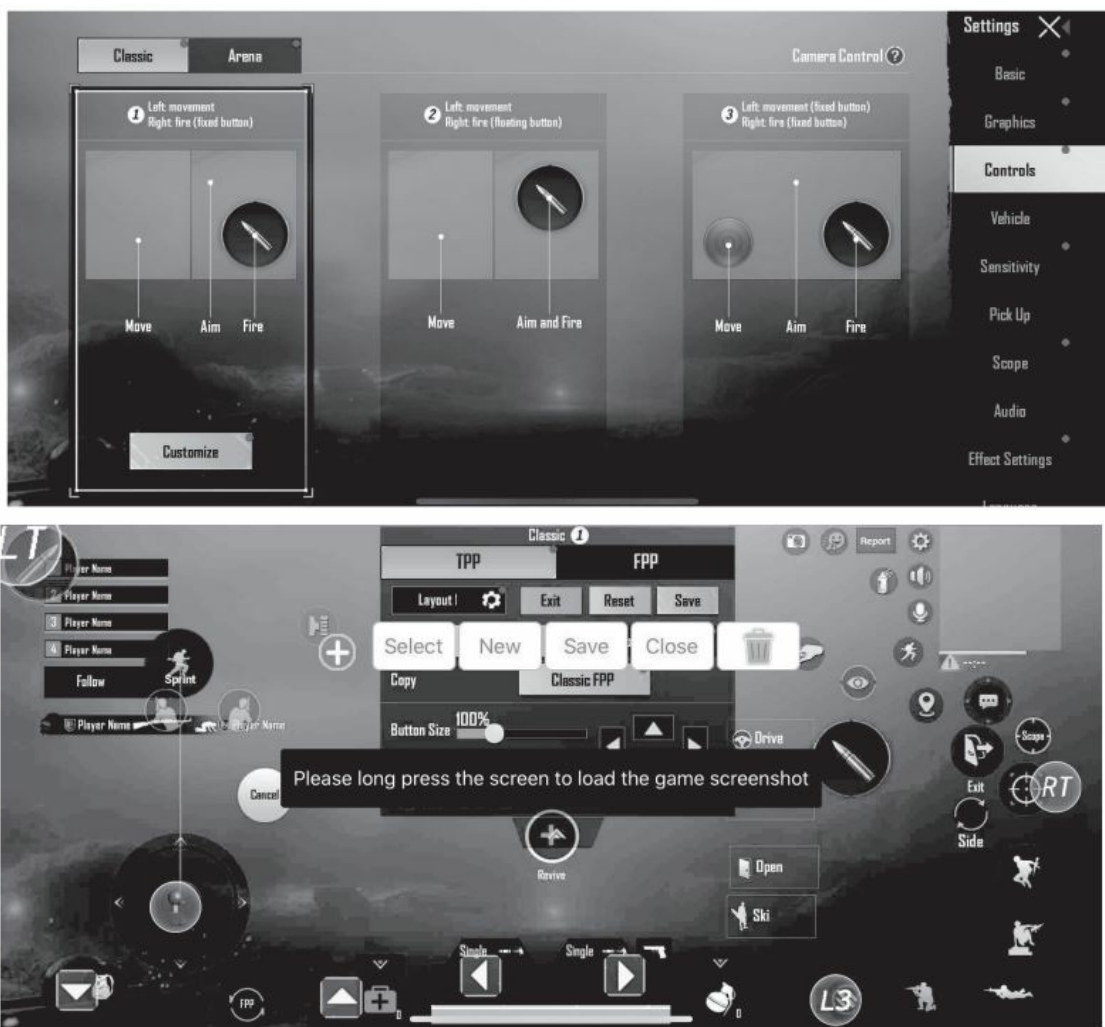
Classic Arena

Camera Control ?

Settings

Basic

Graphics

Controls

Vehicle

Sensitivity

Pick Up

Scope

Audio

Effect Settings

1 Left: movement Right: fire (fixed button)

Move Aim Fire

Customize

2 Left: movement Right: fire (floating button)

Move Aim and Fire

3 Left: movement (fixed button) Right: fire (fixed button)

Move Aim Fire

LT

Player Name

Player Name

3 Player Name

4 Player Name

Follow

Sprint

Player Name Player Name

Classic 1

TPP FPP

Layout I Exit Reset Save

Select New Save Close

Copy Classic FPP

Button Size 100%

Drive

Please long press the screen to load the game screenshot

Cancel

Revive

Open

Ski

Report

Exit

Scope

RT

Side

Single Single

FPP

L3